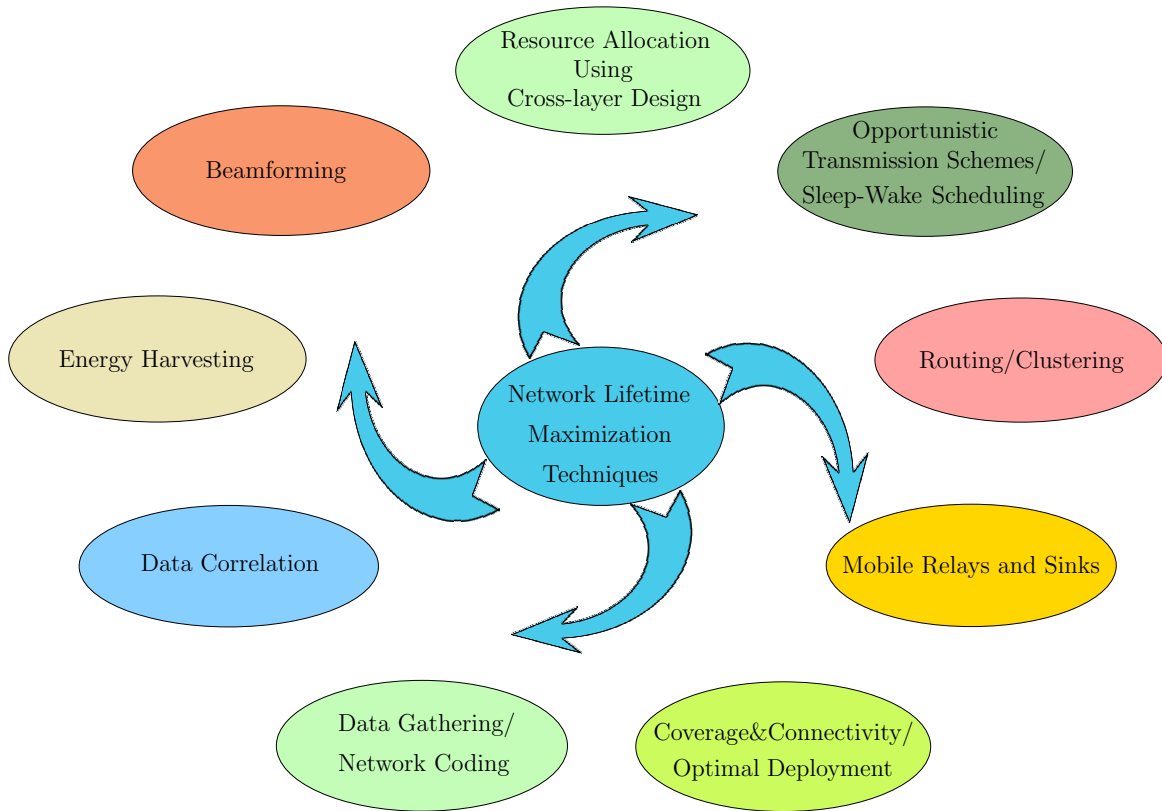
Resource Allocation Using Cross-layer Design

Beamforming

Opportunistic Transmission Schemes/ Sleep-Wake Scheduling

Energy Harvesting

Routing/Clustering

Network Lifetime Maximization Techniques

Data Correlation

Mobile Relays and Sinks

Data Gathering/ Network Coding

Coverage&Connectivity/ Optimal Deployment